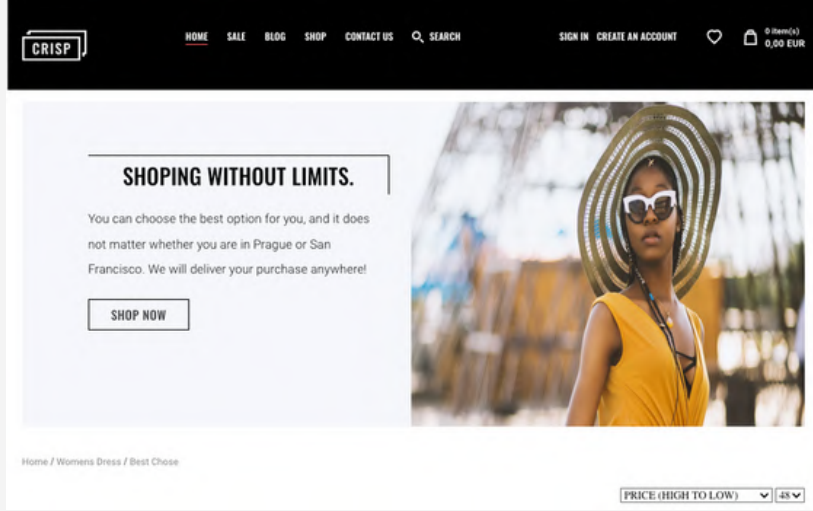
CRISP

HOME SALE BLOG SHOP CONTACT US SEARCH

SIGN IN CREATE AN ACCOUNT

0 item(s)
0,00 EUR

SHOPING WITHOUT LIMITS.

You can choose the best option for you, and it does not matter whether you are in Prague or San Francisco. We will deliver your purchase anywhere!

SHOP NOW

Home / Womens Dress / Best Chose

PRICE (HIGH TO LOW) 48